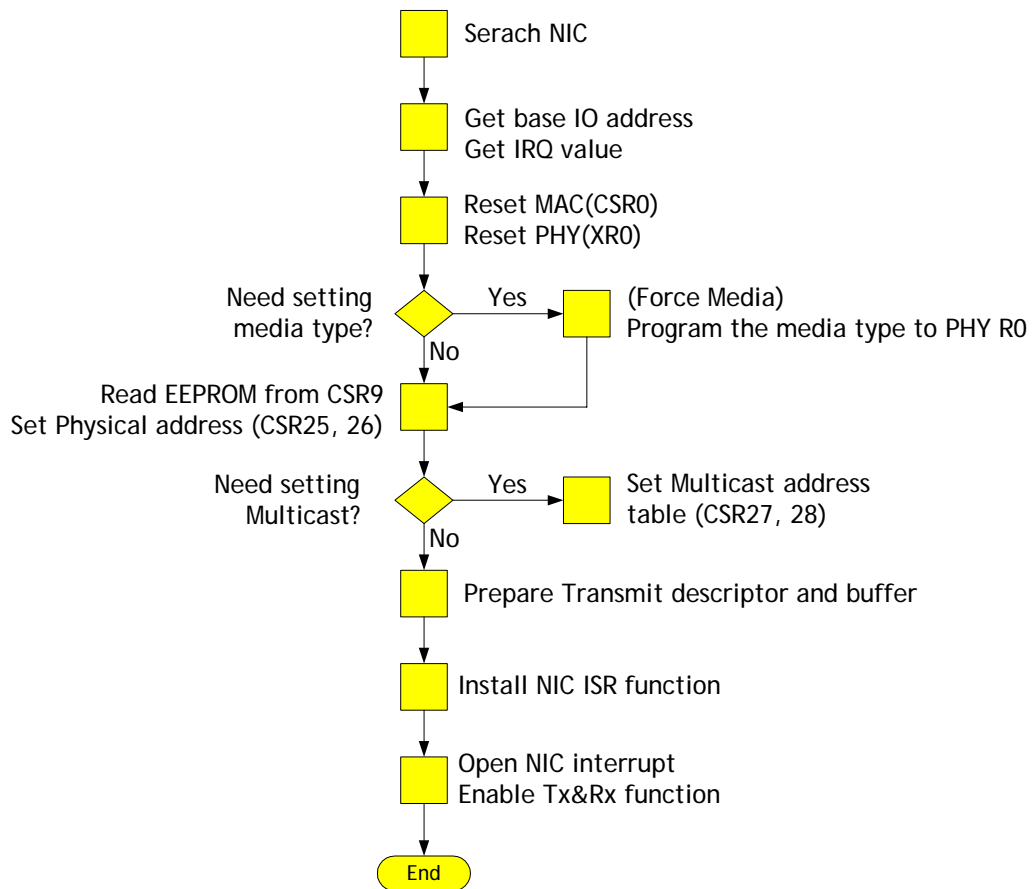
Serach NIC

Get base IO address
Get IRQ value

Reset MAC(CSR0)
Reset PHY(XR0)

Need setting media type?

Yes

(Force Media)
Program the media type to PHY R0

No

Read EEPROM from CSR9
Set Physical address (CSR25, 26)

Need setting Multicast?

Yes

Set Multicast address table (CSR27, 28)

No

Prepare Transmit descriptor and buffer

Install NIC ISR function

Open NIC interrupt
Enable Tx&Rx function

End